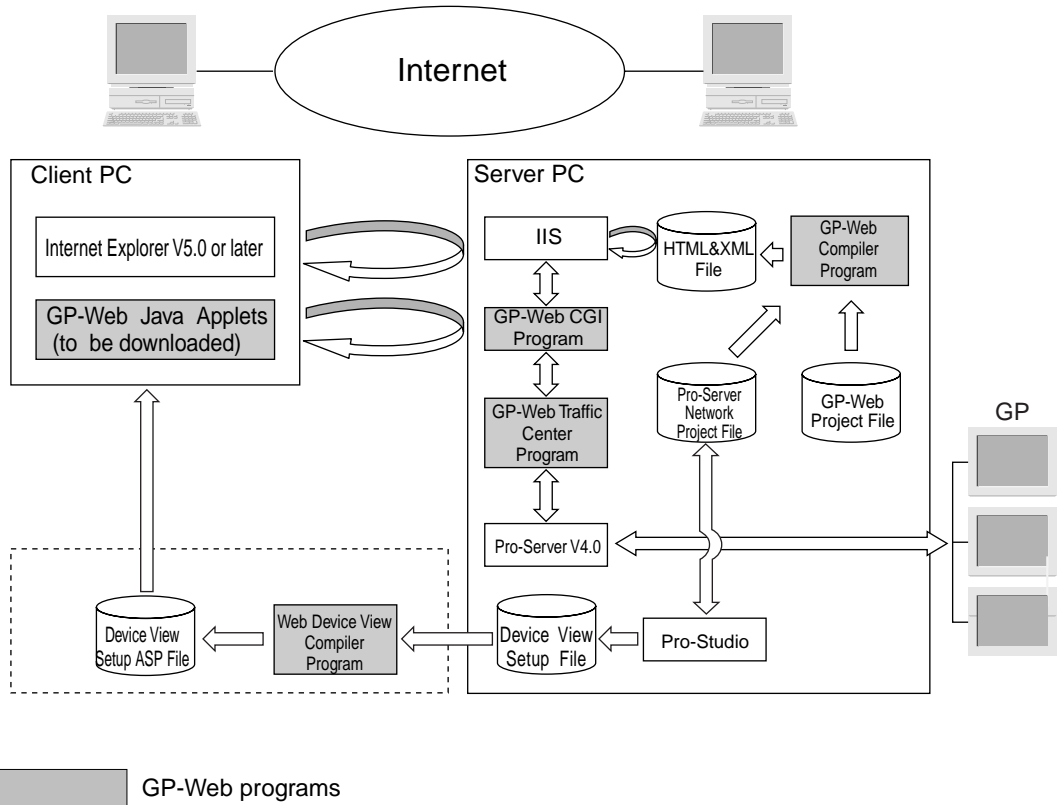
Internet

Client PC

Internet Explorer V5.0 or later

GP-Web Java Applets (to be downloaded)

Server PC

IIS

HTML&XML File

GP-Web Compiler Program

GP-Web CGI Program

GP-Web Traffic Center Program

Pro-Server Network Project File

GP-Web Project File

GP

Pro-Server V4.0

Device View Setup ASP File

Web Device View Compiler Program

Device View Setup File

Pro-Studio

GP-Web programs